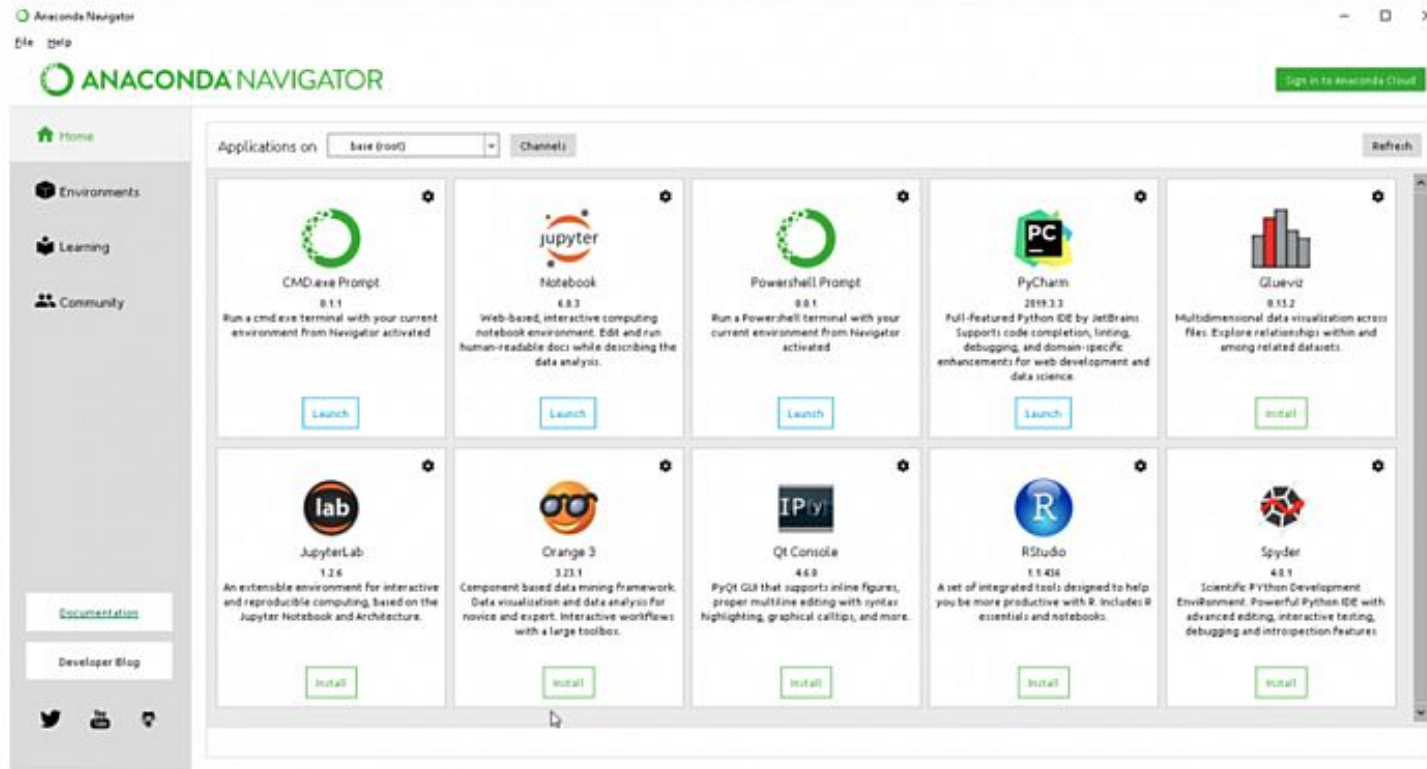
Anaconda Navigator
File Help
ANACONDA NAVIGATOR
Sign in to Anaconda Cloud

Home
Environments
Learning
Community

Applications on base (root) Channels Refresh

jupyter

CMD.exe Prompt
0.1.1
Run a cmd.exe terminal with your current environment from Navigator activated
Launch

Notebook
6.0.3
Web-based, interactive computing notebook environment. Edit and run human-readable docs while describing the data analysis.
Launch

Powershell Prompt
0.0.1
Run a Powershell terminal with your current environment from Navigator activated
Launch

PC
PyCharm
2019.3.3
Full-featured Python IDE by JetBrains. Supports code completion, linting, debugging, and domain-specific enhancements for web development and data science.
Launch

Glueviz
0.15.2
Multidimensional data visualization across files. Explore relationships within and among related datasets.
Install

lab
JupyterLab
1.2.6
An extensible environment for interactive and reproducible computing, based on the Jupyter Notebook and Architecture.
Install

Orange 3
3.23.1
Component based data mining framework. Data visualization and data analysis for novice and expert. Interactive workflows with a large toolbox.
Install

IP[y]
Qt Console
4.6.0
PyQt GUI that supports inline figures, proper multiline editing with syntax highlighting, graphical calltips, and more.
Install

R
RStudio
1.1.456
A set of integrated tools designed to help you be more productive with R. Includes R essentials and notebooks.
Install

Spyder
4.0.1
Scientific PYthon Development EnviRonment. Powerful Python IDE with advanced editing, interactive testing, debugging and introspection features
Install

Documentation
Developer Blog